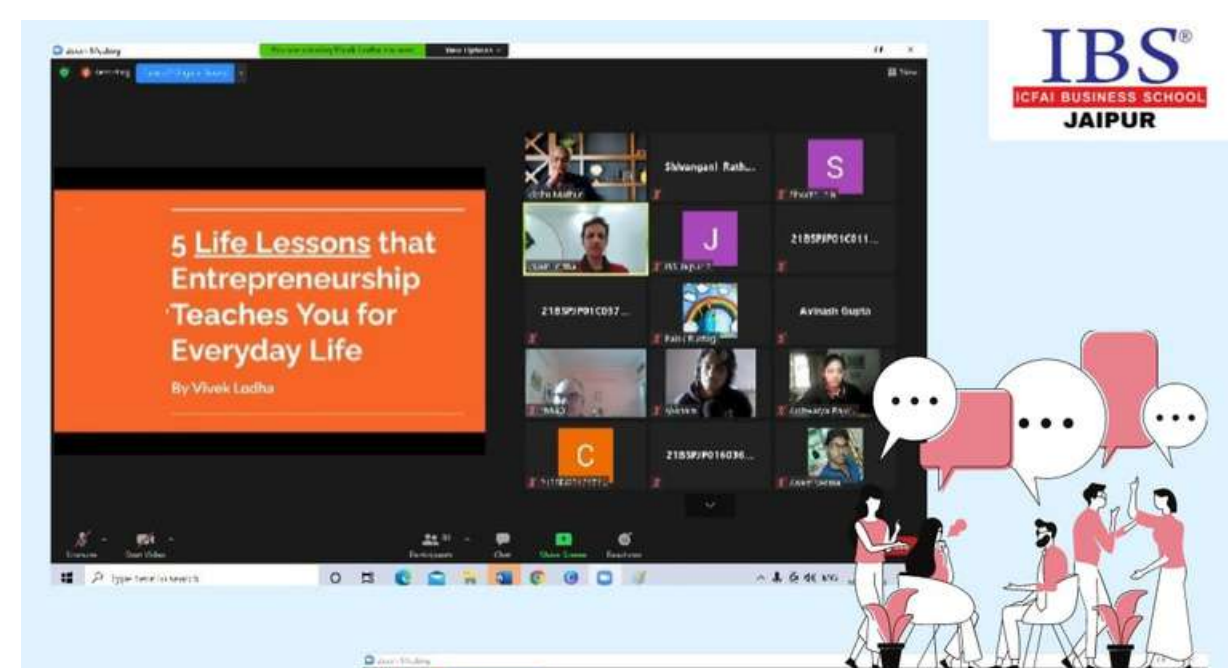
IBS®
ICFAI BUSINESS SCHOOL
JAIPUR

Zoom Meeting
View Options

5 Life Lessons that Entrepreneurship Teaches You for Everyday Life

By Vivek Ladha

Shivangani Rath...
S
J
21BSPJP01C011...
21BSPJP01C057...
Avinash Gupta
C
21BSPJP01C036...

Participants
Chat
Share Screen
Reactions

Type here to search